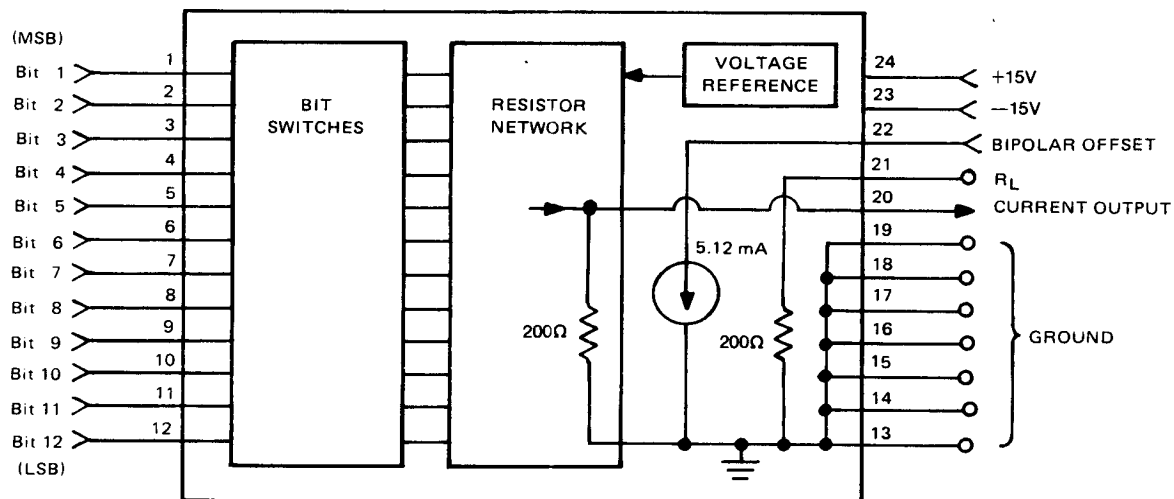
(MSB)
Bit 1 1
Bit 2 2
Bit 3 3
Bit 4 4
Bit 5 5
Bit 6 6
Bit 7 7
Bit 8 8
Bit 9 9
Bit 10 10
Bit 11 11
Bit 12 12
(LSB)

BIT SWITCHES

RESISTOR NETWORK

VOLTAGE REFERENCE

5.12 mA

200Ω

200Ω

24 +15V
23 −15V
22 BIPOLAR OFFSET
21 $R_L$
20 CURRENT OUTPUT
19
18
17
16
15
14
13
GROUND